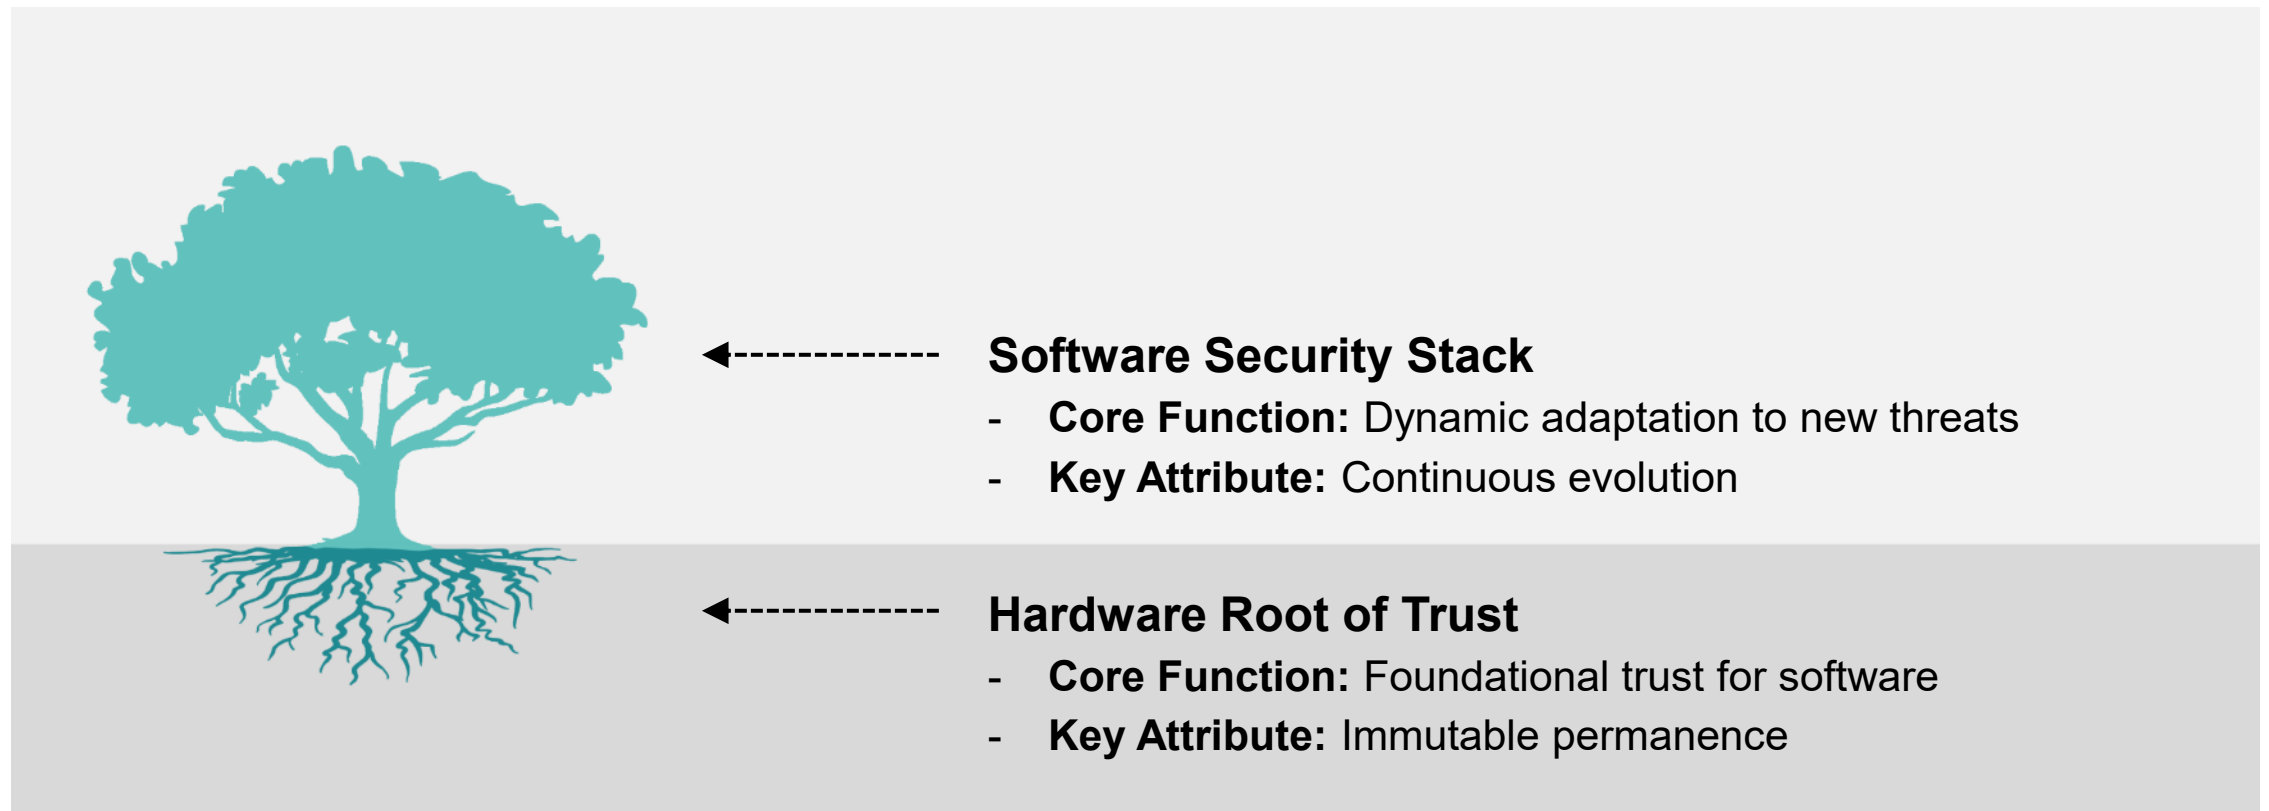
**Software Security Stack**

- **Core Function:** Dynamic adaptation to new threats
- **Key Attribute:** Continuous evolution

**Hardware Root of Trust**

- **Core Function:** Foundational trust for software
- **Key Attribute:** Immutable permanence